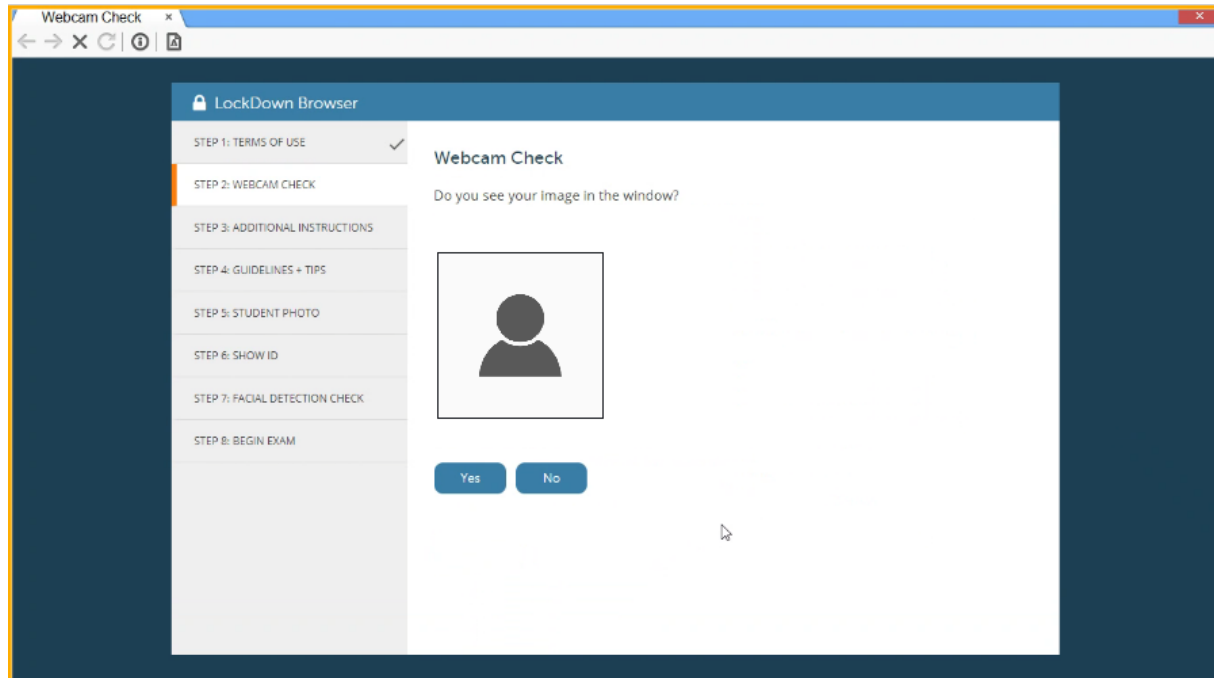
Webcam Check ×

LockDown Browser

STEP 1: TERMS OF USE

STEP 2: WEBCAM CHECK

STEP 3: ADDITIONAL INSTRUCTIONS

STEP 4: GUIDELINES + TIPS

STEP 5: STUDENT PHOTO

STEP 6: SHOW ID

STEP 7: FACIAL DETECTION CHECK

STEP 8: BEGIN EXAM

Webcam Check

Do you see your image in the window?

Yes

No